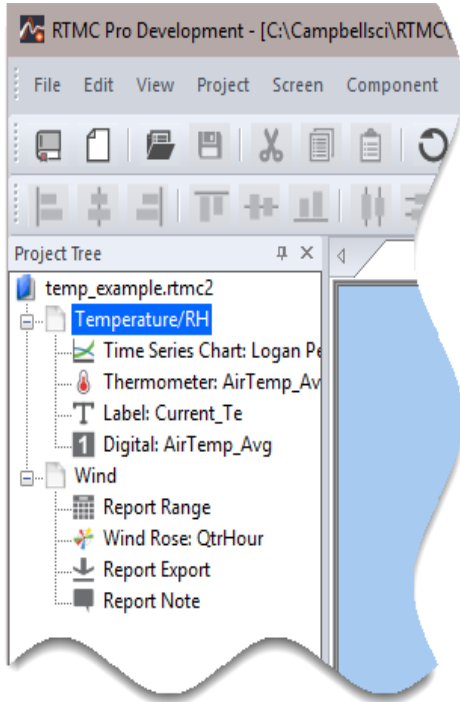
RTMC Pro Development - [C:\Campbellsci\RTMC\

File Edit View Project Screen Component

Project Tree

temp_example.rtmc2
Temperature/RH
Time Series Chart: Logan Pe
Thermometer: AirTemp_Av
Label: Current_Te
Digital: AirTemp_Avg
Wind
Report Range
Wind Rose: QtrHour
Report Export
Report Note